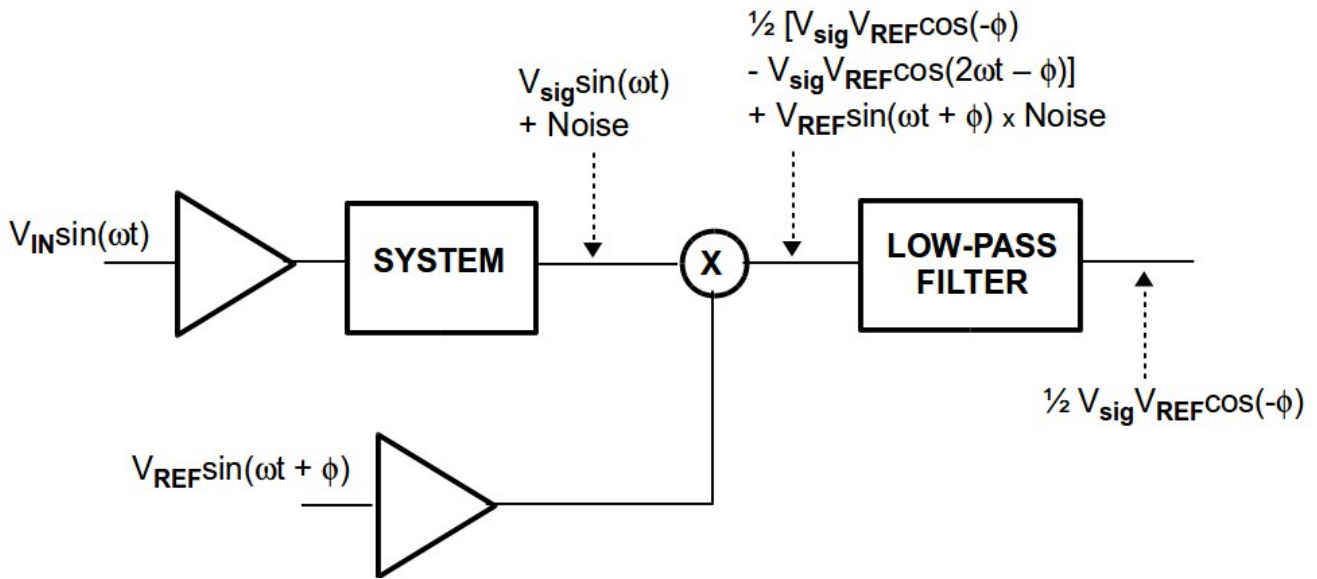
$\frac{1}{2}$ [$V_{sig}V_{REF}\cos(-\phi)$
- $V_{sig}V_{REF}\cos(2\omega t - \phi)$]
+ $V_{REF}\sin(\omega t + \phi)$ x Noise

$V_{sig}\sin(\omega t)$
+ Noise

$V_{IN}\sin(\omega t)$

SYSTEM

X

LOW-PASS FILTER

$\frac{1}{2} V_{sig}V_{REF}\cos(-\phi)$

$V_{REF}\sin(\omega t + \phi)$